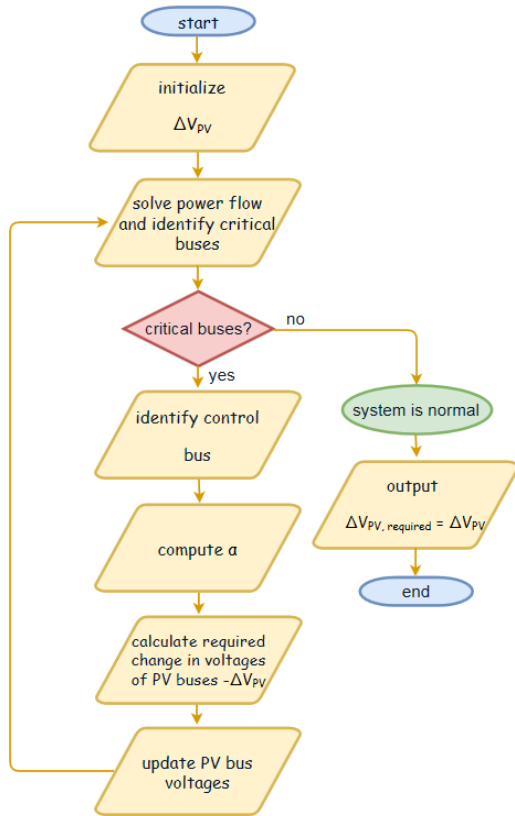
start

initialize

$\Delta V_{PV}$

solve power flow and identify critical buses

critical buses?

no

yes

identify control

bus

system is normal

output

$\Delta V_{PV,\ required} = \Delta V_{PV}$

end

compute α

calculate required change in voltages of PV buses -$\Delta V_{PV}$

update PV bus voltages